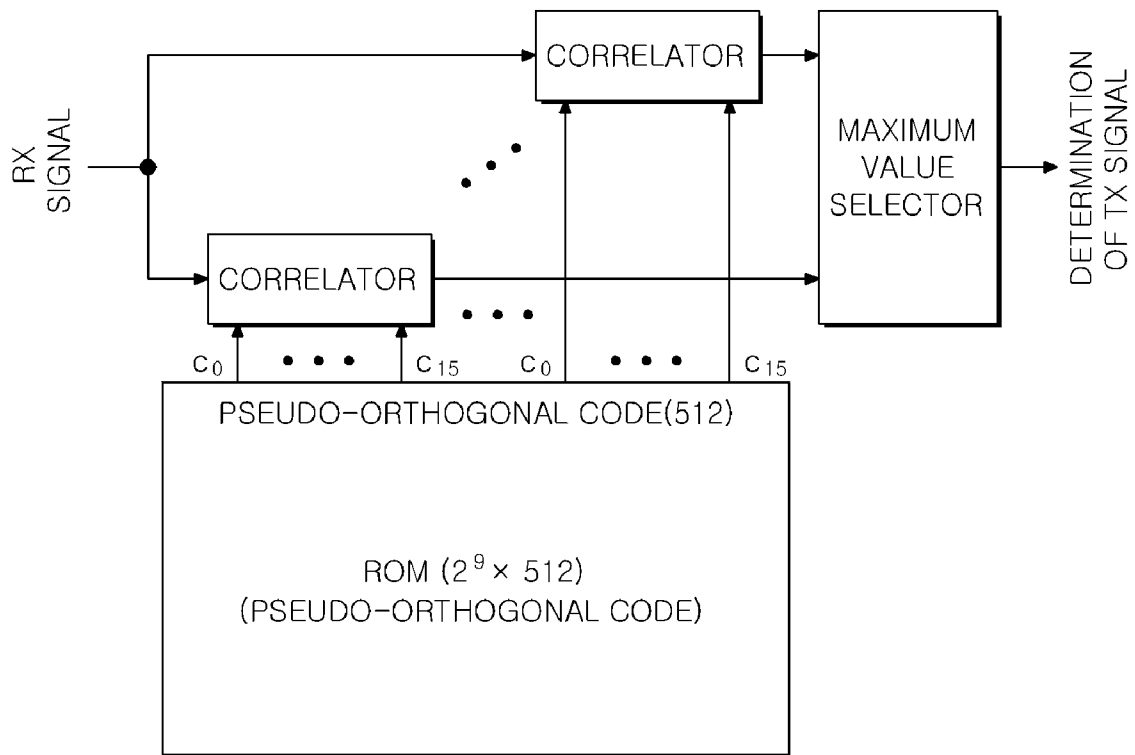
RX SIGNAL

CORRELATOR

CORRELATOR

MAXIMUM VALUE SELECTOR

DETERMINATION OF TX SIGNAL

$c_0$ • • • $c_{15}$ $c_0$ • • • $c_{15}$

PSEUDO-ORTHOGONAL CODE(512)

ROM ($2^9 \times 512$)
(PSEUDO-ORTHOGONAL CODE)